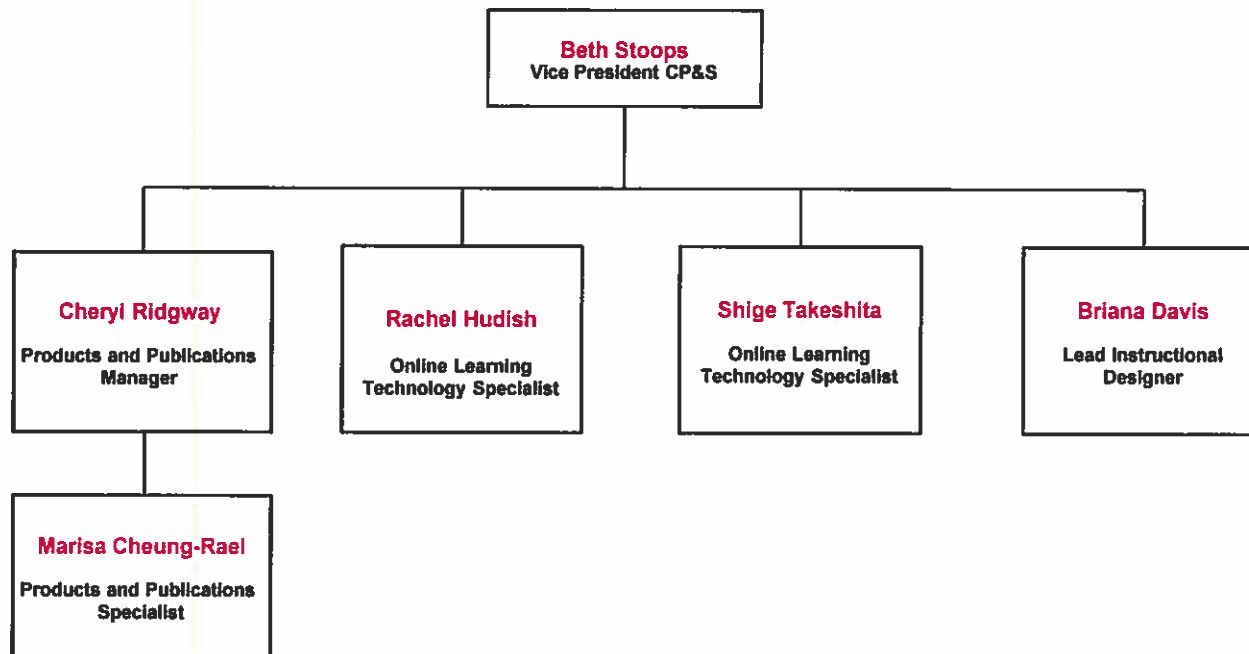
Beth Stoops
Vice President CP&S

Cheryl Ridgway
Products and Publications Manager

Rachel Hudish
Online Learning Technology Specialist

Shige Takeshita
Online Learning Technology Specialist

Briana Davis
Lead Instructional Designer

Marisa Cheung-Rael
Products and Publications Specialist